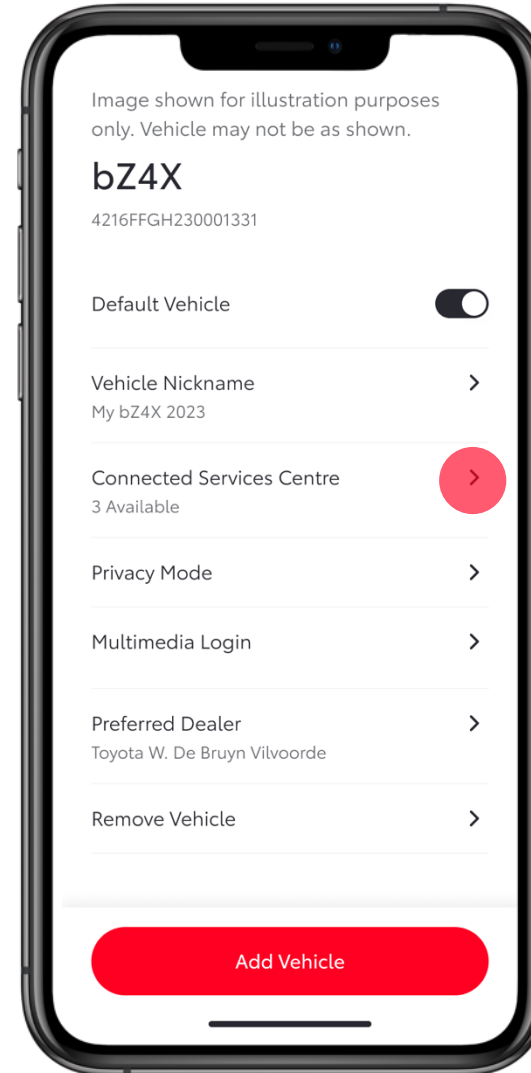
Image shown for illustration purposes only. Vehicle may not be as shown.

bZ4X

4216FFGH230001331

Default Vehicle

Vehicle Nickname
My bZ4X 2023

Connected Services Centre
3 Available

Privacy Mode

Multimedia Login

Preferred Dealer
Toyota W. De Bruyn Vilvoorde

Remove Vehicle

Add Vehicle